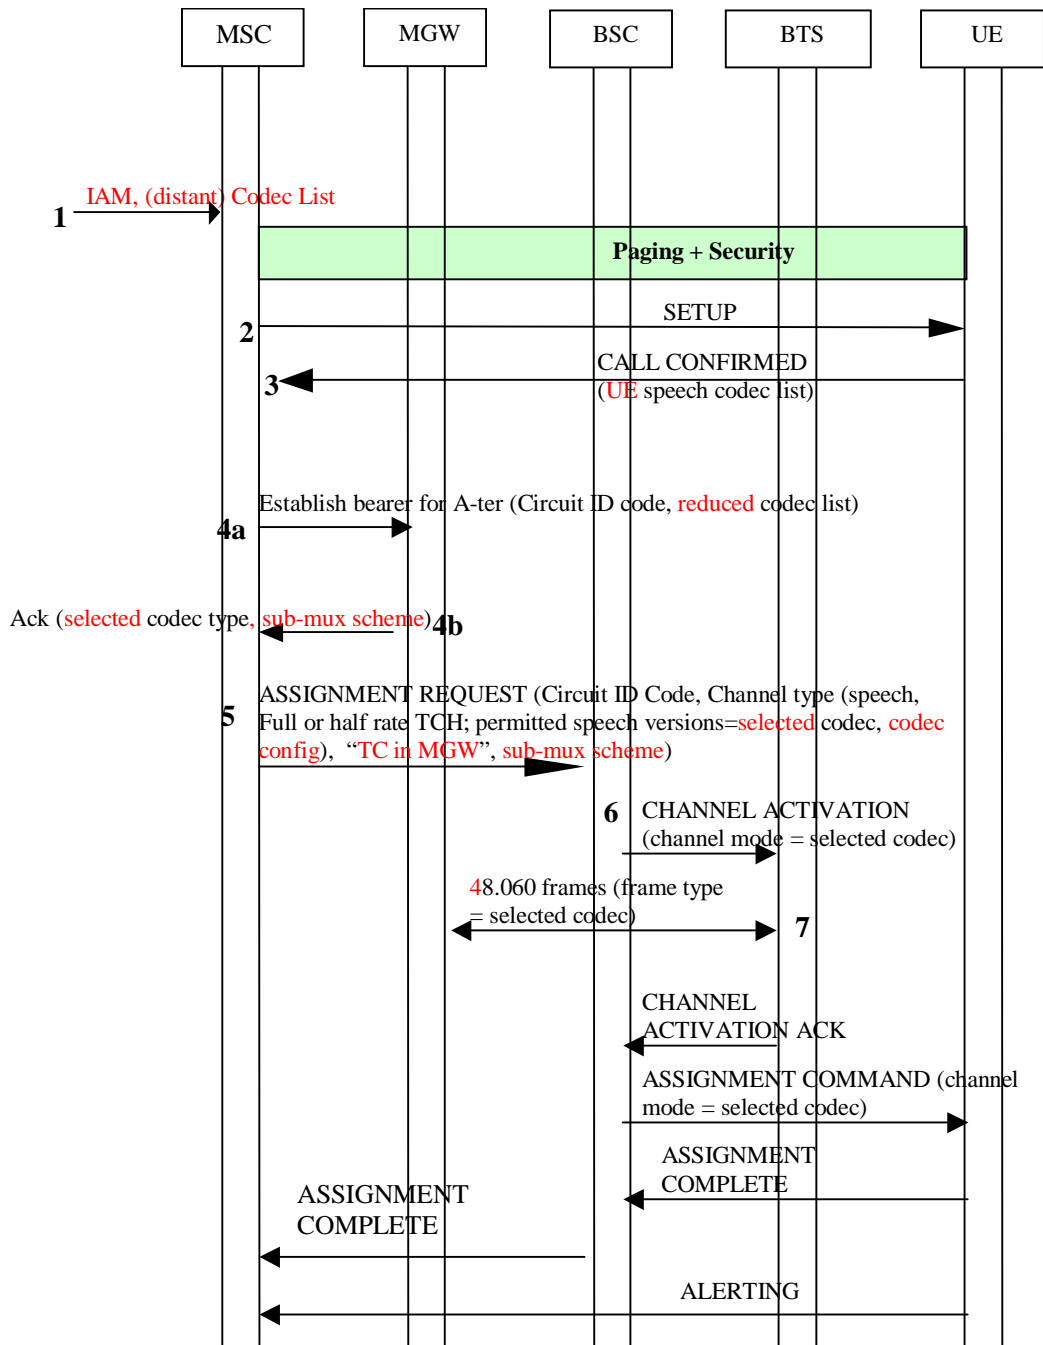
MSC
MGW
BSC
BTS
UE

1
IAM, (distant) Codec List

Paging + Security

SETUP
2

CALL CONFIRMED
(UE speech codec list)
3

Establish bearer for A-ter (Circuit ID code, reduced codec list)
4a

Ack (selected codec type, sub-mux scheme)
4b

ASSIGNMENT REQUEST (Circuit ID Code, Channel type (speech, Full or half rate TCH; permitted speech versions=selected codec, codec config), "TC in MGW", sub-mux scheme)
5

6
CHANNEL ACTIVATION (channel mode = selected codec)

48.060 frames (frame type = selected codec)
7

CHANNEL ACTIVATION ACK

ASSIGNMENT COMMAND (channel mode = selected codec)

ASSIGNMENT COMPLETE

ASSIGNMENT COMPLETE

ALERTING